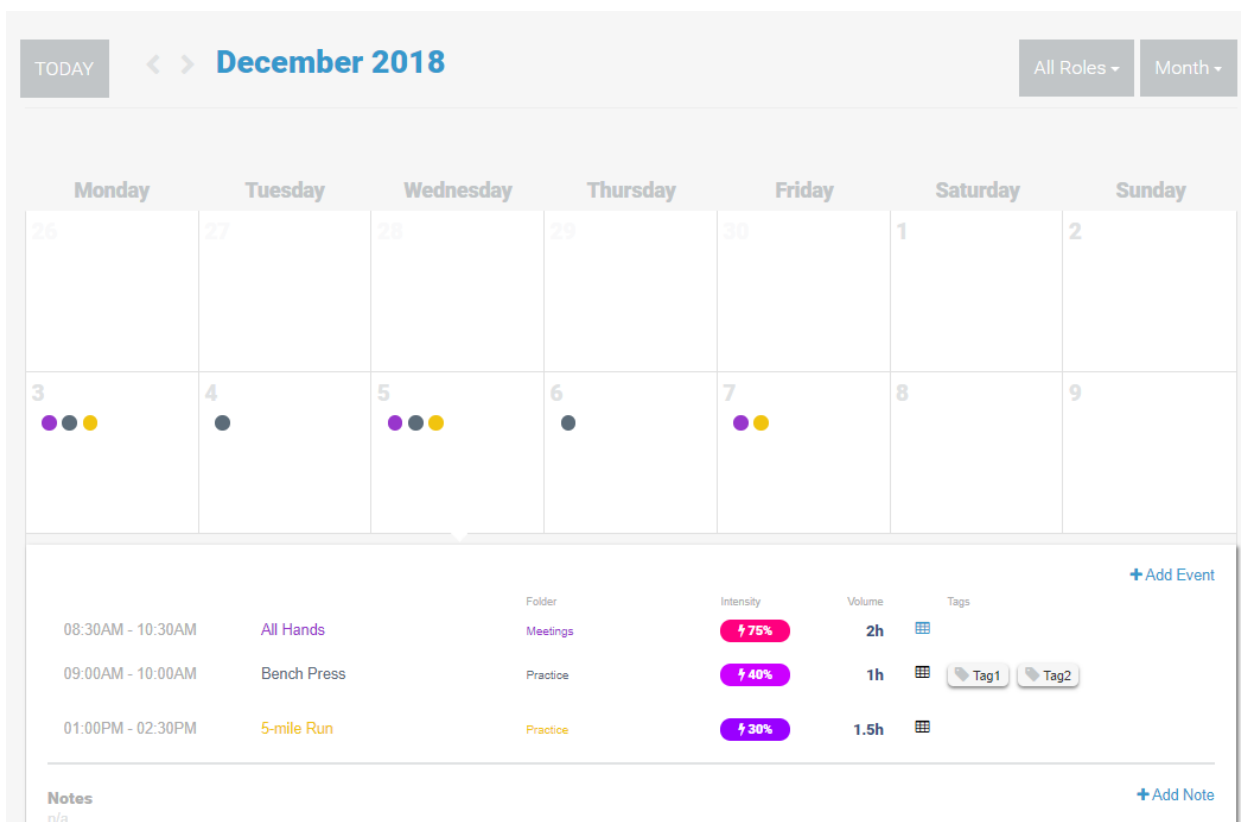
TODAY December 2018 All Roles Month

| Monday | Tuesday | Wednesday | Thursday | Friday | Saturday | Sunday |
|---|---|---|---|---|---|---|
| 26 | 27 | 28 | 29 | 30 | 1 | 2 |
| 3 | 4 | 5 | 6 | 7 | 8 | 9 |

+ Add Event

| | | Folder | Intensity | Volume | | Tags |
|---|---|---|---|---|---|---|
| 08:30AM - 10:30AM | All Hands | Meetings | 75% | 2h | | |
| 09:00AM - 10:00AM | Bench Press | Practice | 40% | 1h | | Tag1 Tag2 |
| 01:00PM - 02:30PM | 5-mile Run | Practice | 30% | 1.5h | | |

Notes
n/a

+ Add Note